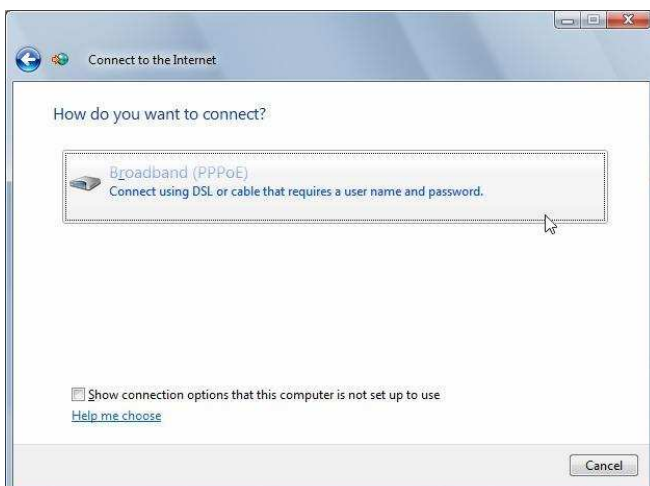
Connect to the Internet

How do you want to connect?

Broadband (PPPoE)
Connect using DSL or cable that requires a user name and password.

Show connection options that this computer is not set up to use

Help me choose

Cancel